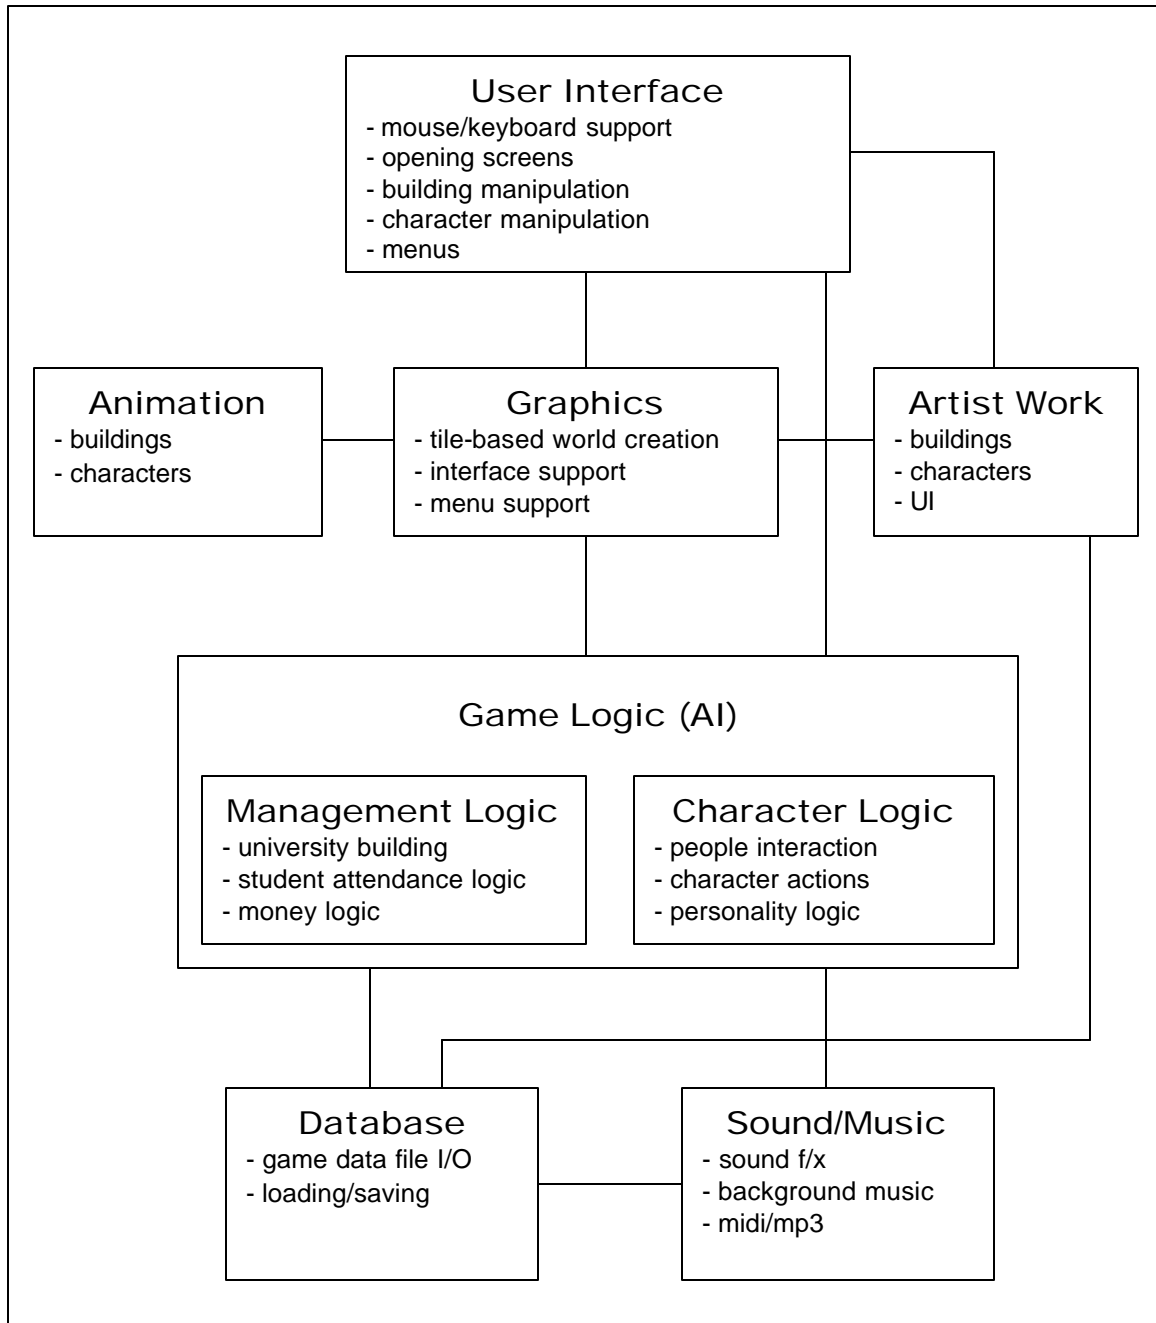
User Interface
- mouse/keyboard support
- opening screens
- building manipulation
- character manipulation
- menus

Animation
- buildings
- characters

Graphics
- tile-based world creation
- interface support
- menu support

Artist Work
- buildings
- characters
- UI

Game Logic (AI)

Management Logic
- university building
- student attendance logic
- money logic

Character Logic
- people interaction
- character actions
- personality logic

Database
- game data file I/O
- loading/saving

Sound/Music
- sound f/x
- background music
- midi/mp3